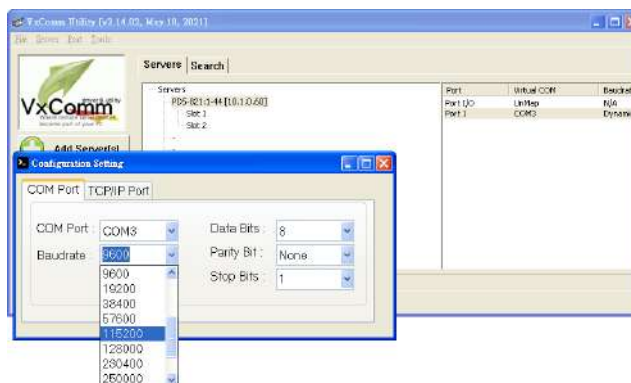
VxComm Utility [v3.14.02, May.18, 2021]

File Servers Port Tools

VxComm

Add Server[s]

Servers | Search

Servers
PDS-821-1-44 [10.1.0.60]
Slot 1
Slot 2

| Port | Virtual COM | Baudrat |
|---|---|---|
| Port I/O | UnMap | N/A |
| Port 1 | COM3 | Dynami |

Configuration Setting

COM Port | TCP/IP Port

COM Port : COM3

Baudrate : 9600

9600
19200
38400
57600
115200
128000
230400
250000

Data Bits : 8

Parity Bit : None

Stop Bits : 1